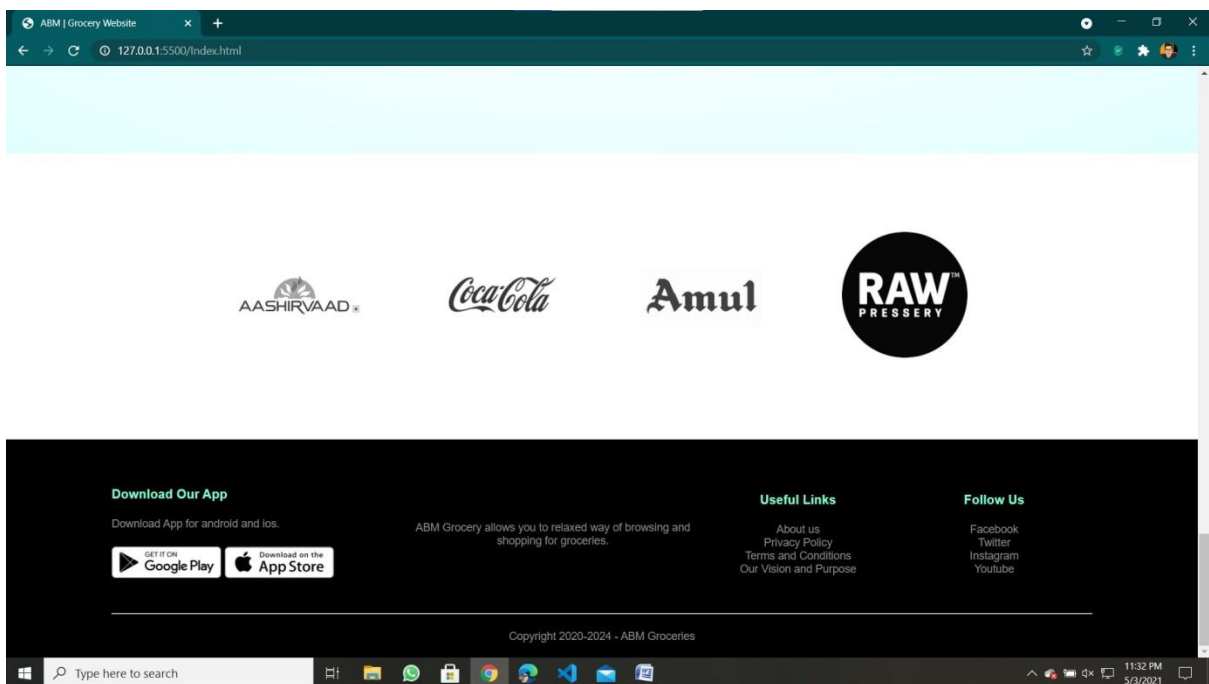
ABM | Grocery Website

127.0.0.1:5500/Index.html

AASHIRVAAD

Coca-Cola

Amul

RAW PRESSERY

Download Our App

Download App for android and ios.

GET IT ON Google Play

Download on the App Store

ABM Grocery allows you to relaxed way of browsing and shopping for groceries.

Useful Links

About us
Privacy Policy
Terms and Conditions
Our Vision and Purpose

Follow Us

Facebook
Twitter
Instagram
Youtube

Copyright 2020-2024 - ABM Groceries

Type here to search

11:32 PM
5/3/2021